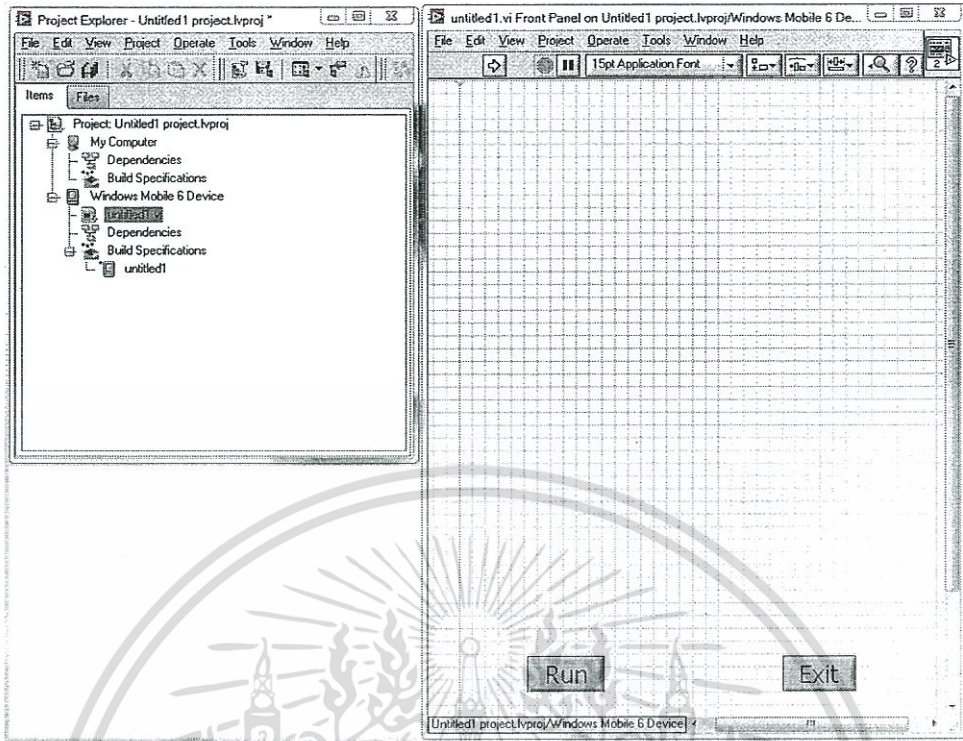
Project Explorer - Untitled1 project.lvproj *

File Edit View Project Operate Tools Window Help

Items Files

Project: Untitled1 project.lvproj
My Computer
Dependencies
Build Specifications
Windows Mobile 6 Device
Untitled1.vi
Dependencies
Build Specifications
untitled1

untitled1.vi Front Panel on Untitled1 project.lvproj/Windows Mobile 6 De...

File Edit View Project Operate Tools Window Help

15pt Application Font

Run

Exit

Untitled1 project.lvproj/Windows Mobile 6 Device